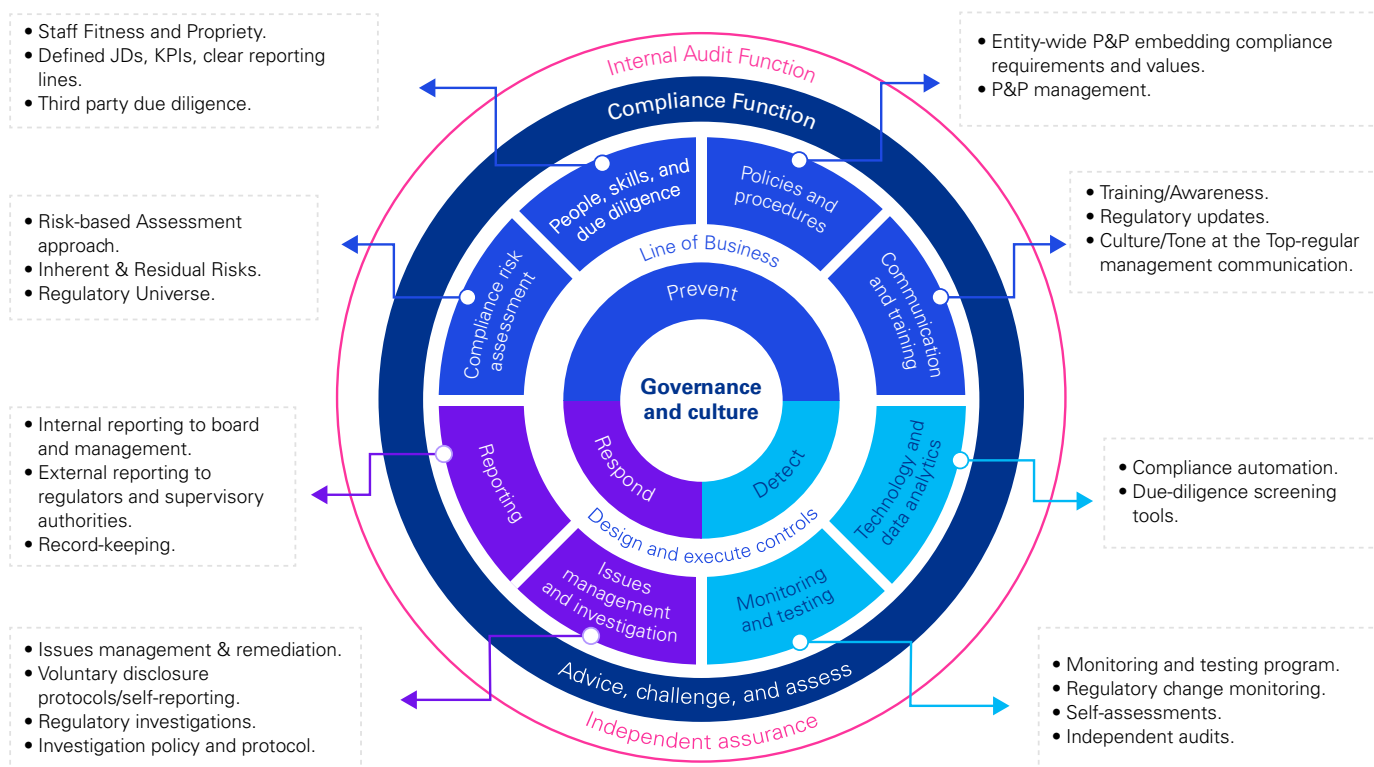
• Staff Fitness and Propriety.
• Defined JDs, KPIs, clear reporting lines.
• Third party due diligence.

• Entity-wide P&P embedding compliance requirements and values.
• P&P management.

• Risk-based Assessment approach.
• Inherent & Residual Risks.
• Regulatory Universe.

• Training/Awareness.
• Regulatory updates.
• Culture/Tone at the Top-regular management communication.

• Internal reporting to board and management.
• External reporting to regulators and supervisory authorities.
• Record-keeping.

• Compliance automation.
• Due-diligence screening tools.

• Issues management & remediation.
• Voluntary disclosure protocols/self-reporting.
• Regulatory investigations.
• Investigation policy and protocol.

• Monitoring and testing program.
• Regulatory change monitoring.
• Self-assessments.
• Independent audits.

Internal Audit Function
Compliance Function
People, skills, and due diligence
Policies and procedures
Compliance risk assessment
Communication and training
Line of Business
Prevent
Governance and culture
Respond
Detect
Reporting
Technology and data analytics
Design and execute controls
Issues management and investigation
Monitoring and testing
Advice, challenge, and assess
Independent assurance